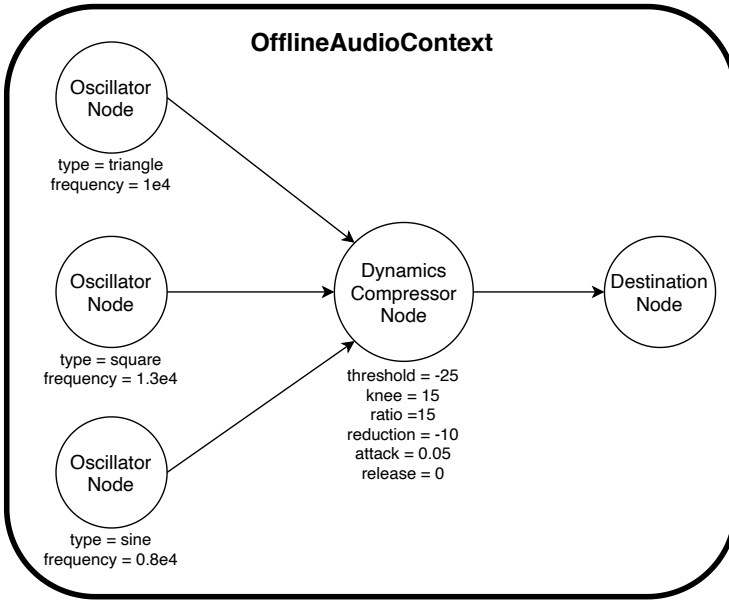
OfflineAudioContext

Oscillator Node

type = triangle
frequency = 1e4

Oscillator Node

type = square
frequency = 1.3e4

Oscillator Node

type = sine
frequency = 0.8e4

Dynamics Compressor Node

threshold = -25
knee = 15
ratio =15
reduction = -10
attack = 0.05
release = 0

Destination Node